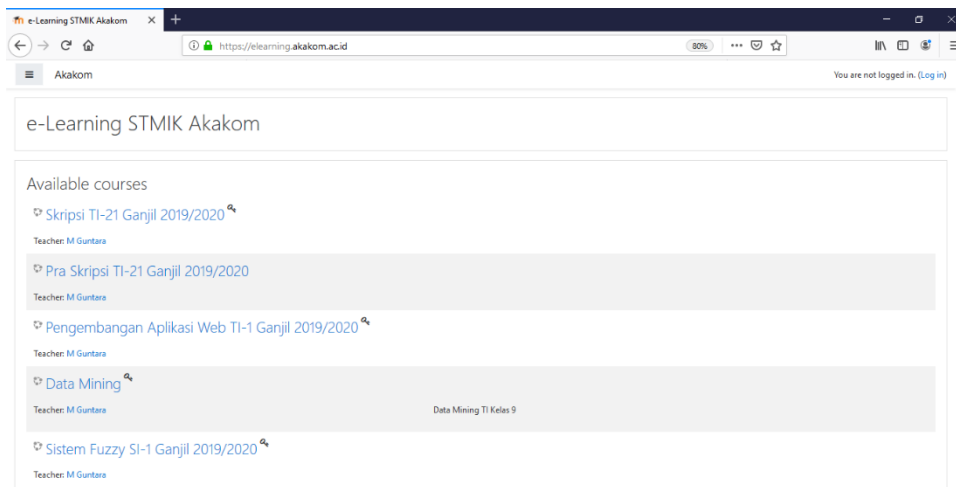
e-Learning STMIK Akakom

https://elearning.akakom.ac.id

80%

Akakom

You are not logged in. (Log in)

e-Learning STMIK Akakom

Available courses

Skripsi TI-21 Ganjil 2019/2020

Teacher: M Guntara

Pra Skripsi TI-21 Ganjil 2019/2020

Teacher: M Guntara

Pengembangan Aplikasi Web TI-1 Ganjil 2019/2020

Teacher: M Guntara

Data Mining

Teacher: M Guntara

Data Mining TI Kelas 9

Sistem Fuzzy SI-1 Ganjil 2019/2020

Teacher: M Guntara